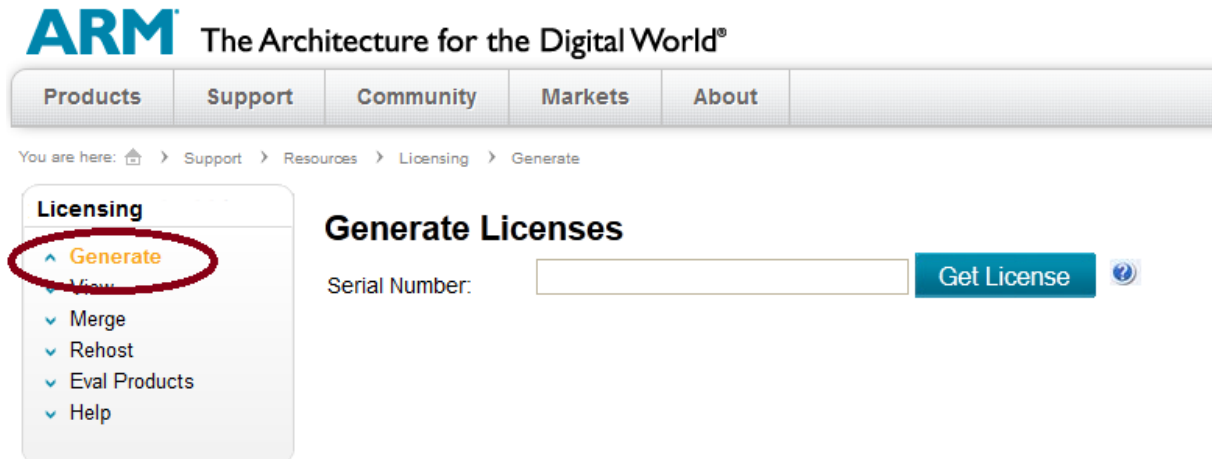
ARM The Architecture for the Digital World®

Products Support Community Markets About

You are here: › Support › Resources › Licensing › Generate

Licensing
Generate
View
Merge
Rehost
Eval Products
Help

Generate Licenses

Serial Number: Get License ?